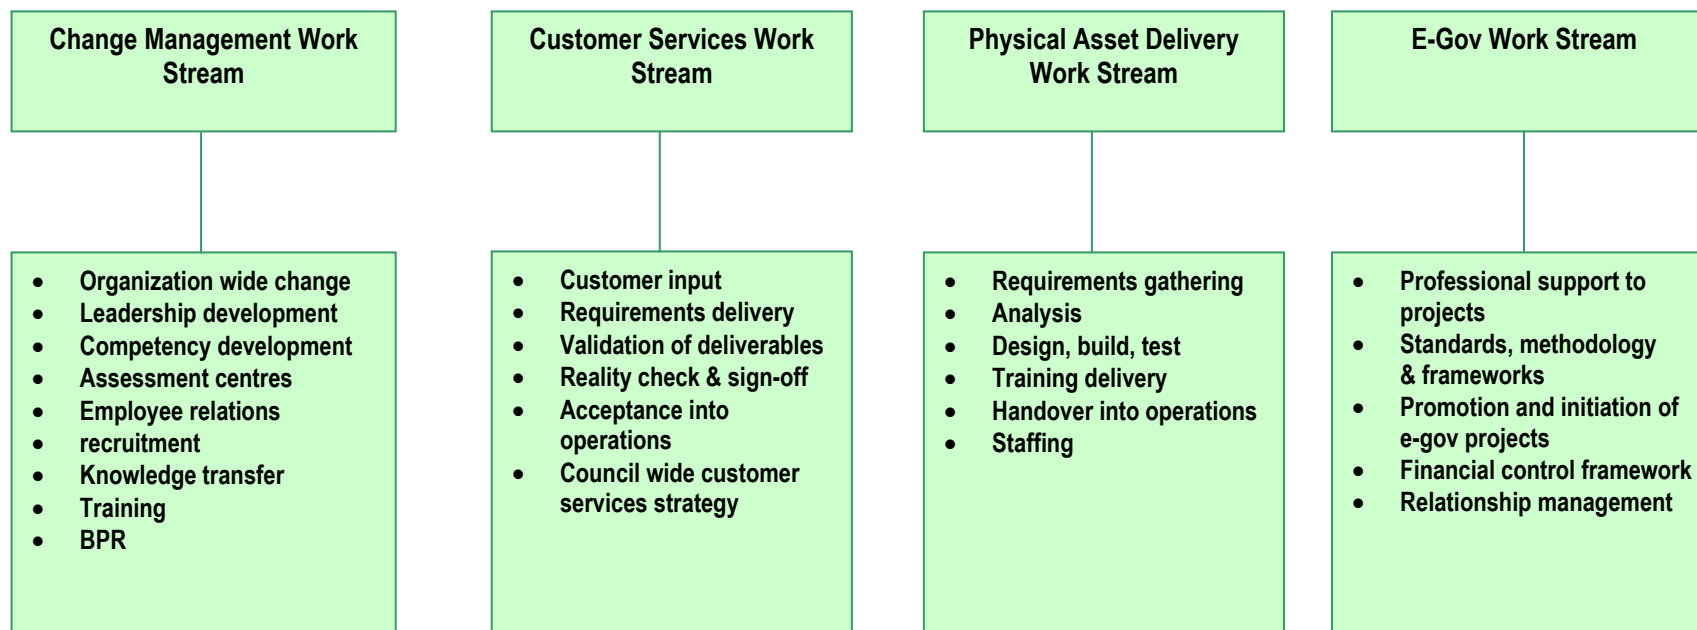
Change Management Work Stream

- Organization wide change
- Leadership development
- Competency development
- Assessment centres
- Employee relations
- recruitment
- Knowledge transfer
- Training
- BPR

Customer Services Work Stream

- Customer input
- Requirements delivery
- Validation of deliverables
- Reality check & sign-off
- Acceptance into operations
- Council wide customer services strategy

Physical Asset Delivery Work Stream

- Requirements gathering
- Analysis
- Design, build, test
- Training delivery
- Handover into operations
- Staffing

E-Gov Work Stream

- Professional support to projects
- Standards, methodology & frameworks
- Promotion and initiation of e-gov projects
- Financial control framework
- Relationship management